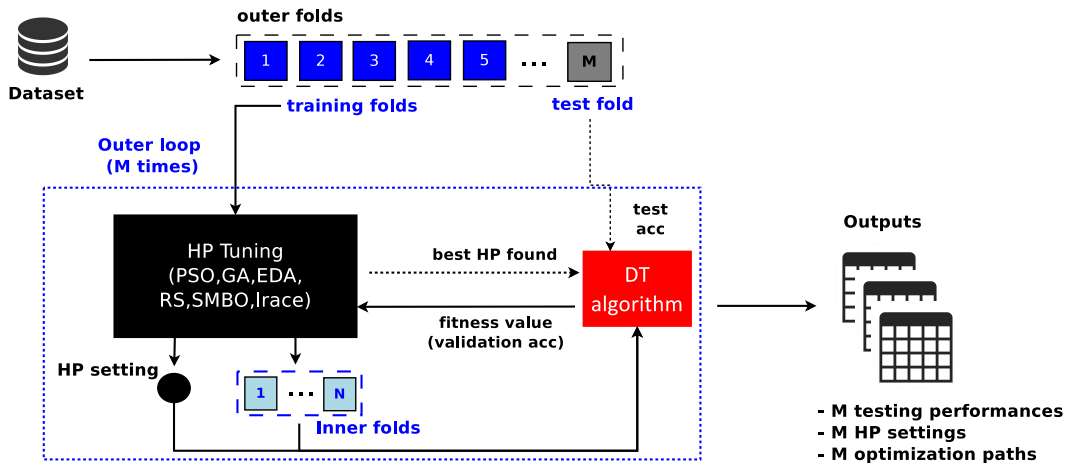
Dataset

outer folds

1 2 3 4 5 ... M

training folds

test fold

Outer loop
(M times)

HP Tuning
(PSO,GA,EDA,
RS,SMBO,Irace)

best HP found

test
acc

DT
algorithm

fitness value
(validation acc)

HP setting

1 ... N

Inner folds

Outputs

- M testing performances
- M HP settings
- M optimization paths